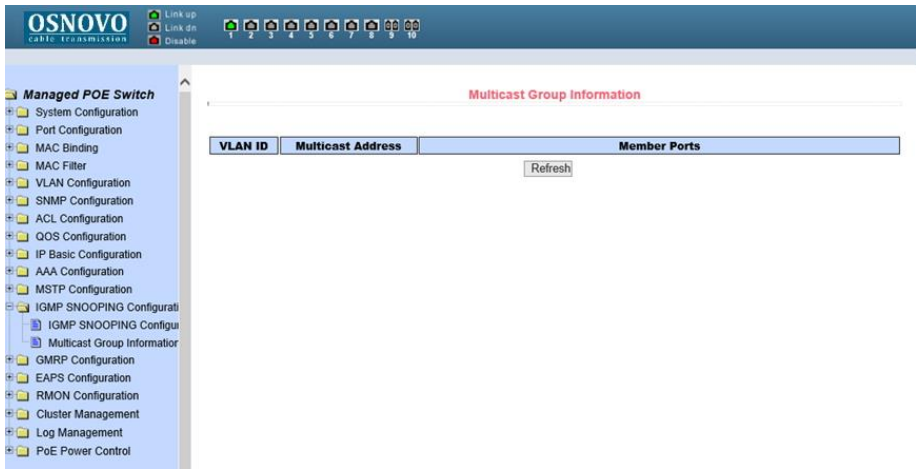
OSNOVO
cable transmission

Link up
Link dn
Disable

1 2 3 4 5 6 7 8 9 10

Managed POE Switch
System Configuration
Port Configuration
MAC Binding
MAC Filter
VLAN Configuration
SNMP Configuration
ACL Configuration
QOS Configuration
IP Basic Configuration
AAA Configuration
MSTP Configuration
IGMP SNOOPING Configurati
IGMP SNOOPING Configu
Multicast Group Informatior
GMRP Configuration
EAPS Configuration
RMON Configuration
Cluster Management
Log Management
PoE Power Control

Multicast Group Information

| VLAN ID | Multicast Address | Member Ports |
|---|---|---|

Refresh